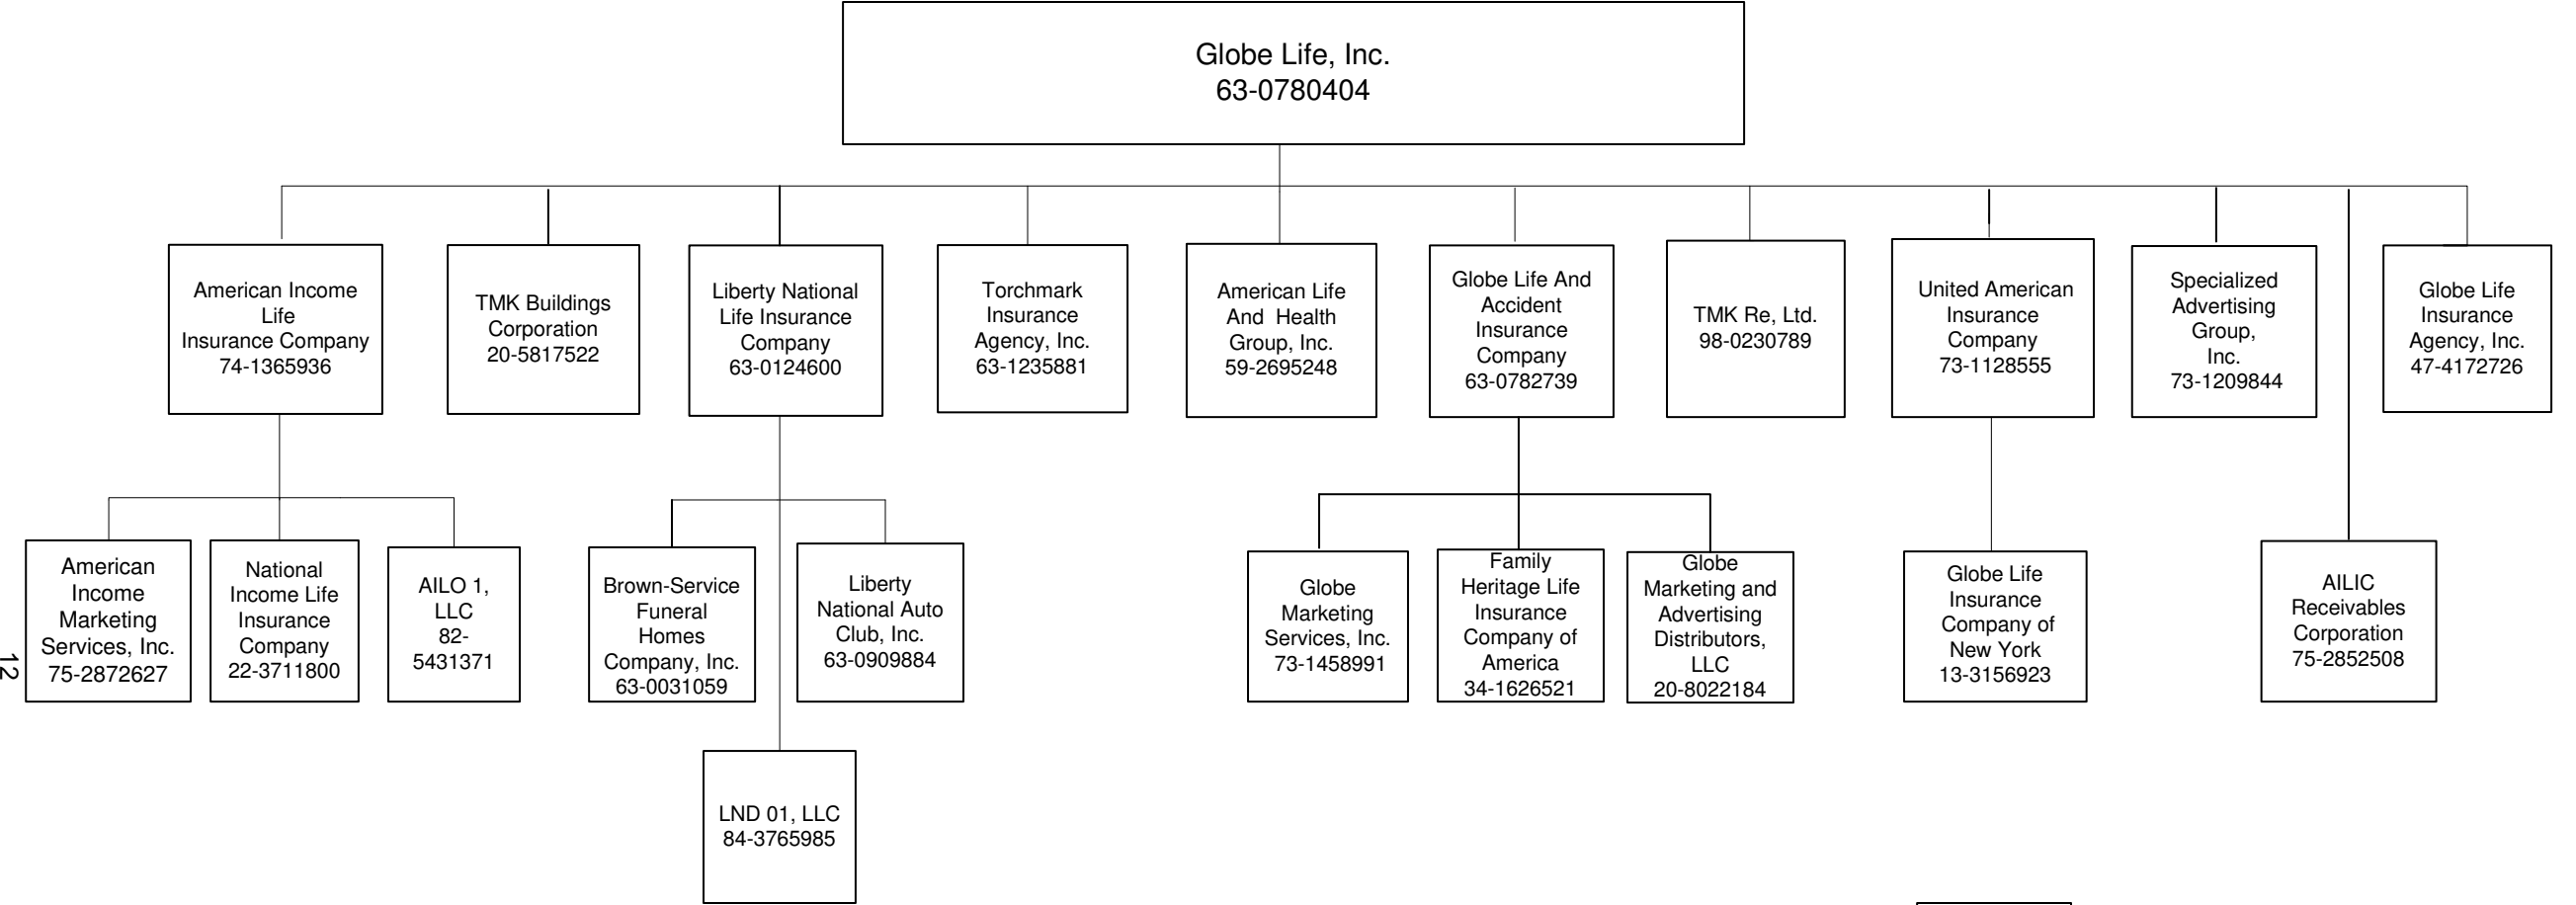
Globe Life, Inc.
63-0780404

American Income Life Insurance Company
74-1365936

TMK Buildings Corporation
20-5817522

Liberty National Life Insurance Company
63-0124600

Torchmark Insurance Agency, Inc.
63-1235881

American Life And Health Group, Inc.
59-2695248

Globe Life And Accident Insurance Company
63-0782739

TMK Re, Ltd.
98-0230789

United American Insurance Company
73-1128555

Specialized Advertising Group, Inc.
73-1209844

Globe Life Insurance Agency, Inc.
47-4172726

American Income Marketing Services, Inc.
75-2872627

National Income Life Insurance Company
22-3711800

AILO 1, LLC
82-5431371

Brown-Service Funeral Homes Company, Inc.
63-0031059

Liberty National Auto Club, Inc.
63-0909884

LND 01, LLC
84-3765985

Globe Marketing Services, Inc.
73-1458991

Family Heritage Life Insurance Company of America
34-1626521

Globe Marketing and Advertising Distributors, LLC
20-8022184

Globe Life Insurance Company of New York
13-3156923

AILIC Receivables Corporation
75-2852508

12